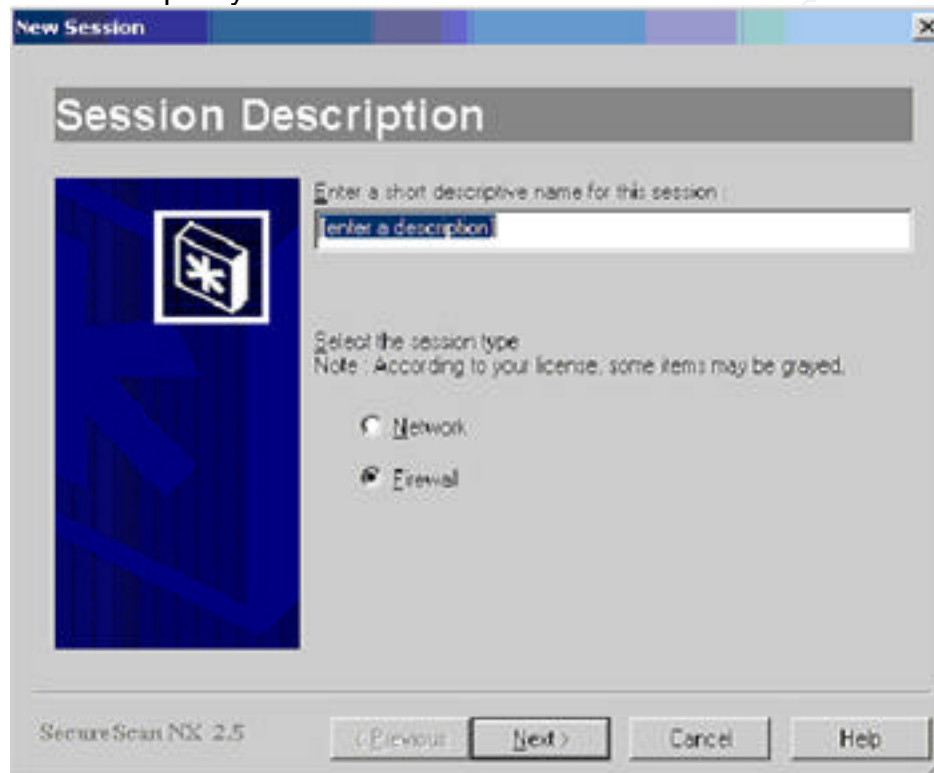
New Session

Session Description

Enter a short descriptive name for this session :

[enter a description]

Select the session type
Note : According to your license, some items may be grayed.

Network

Firewall

SecureScan NX 2.5

< Previous

Next >

Cancel

Help